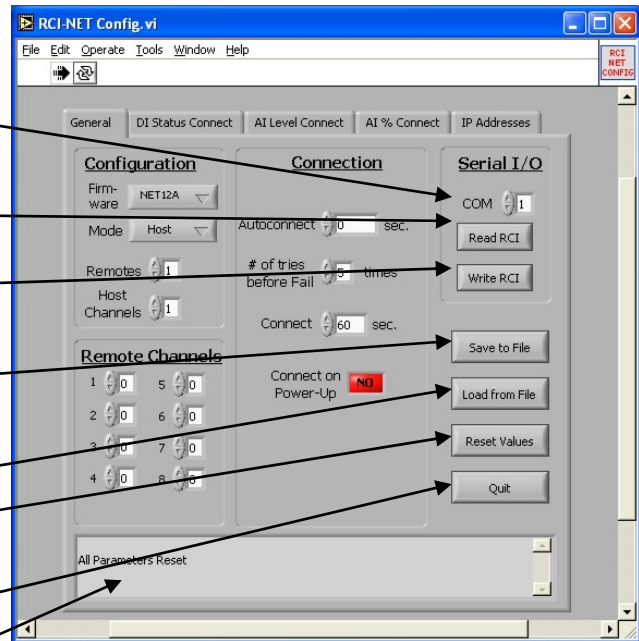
RCI-NET Config.vi

File Edit Operate Tools Window Help

RCI NET CONFIG

General | DI Status Connect | AI Level Connect | AI % Connect | IP Addresses

Configuration

Firmware NET12A

Mode Host

Remotes 1

Host Channels 1

Remote Channels

1 0
5 0
2 0
6 0
3 0
7 0
4 0
8 0

Connection

Autoconnect 0 sec.

# of tries before Fail 5 times

Connect 60 sec.

Connect on Power-Up NO

Serial I/O

COM 1

Read RCI

Write RCI

Save to File

Load from File

Reset Values

Quit

All Parameters Reset